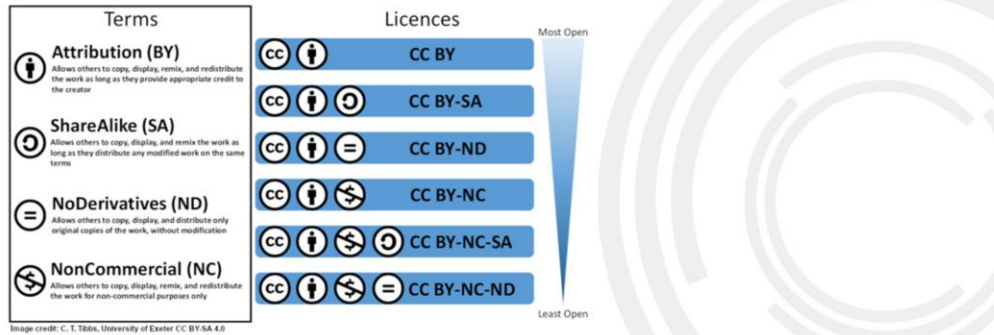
Terms

Attribution (BY)
Allows others to copy, display, remix, and redistribute the work as long as they provide appropriate credit to the creator

ShareAlike (SA)
Allows others to copy, display, and remix the work as long as they distribute any modified work on the same terms

NoDerivatives (ND)
Allows others to copy, display, and distribute only original copies of the work, without modification

NonCommercial (NC)
Allows others to copy, display, remix, and redistribute the work for non-commercial purposes only

Image credit: C. T. Tibbs, University of Exeter CC BY-SA 4.0

Licences

CC BY
CC BY-SA
CC BY-ND
CC BY-NC
CC BY-NC-SA
CC BY-NC-ND

Most Open
Least Open